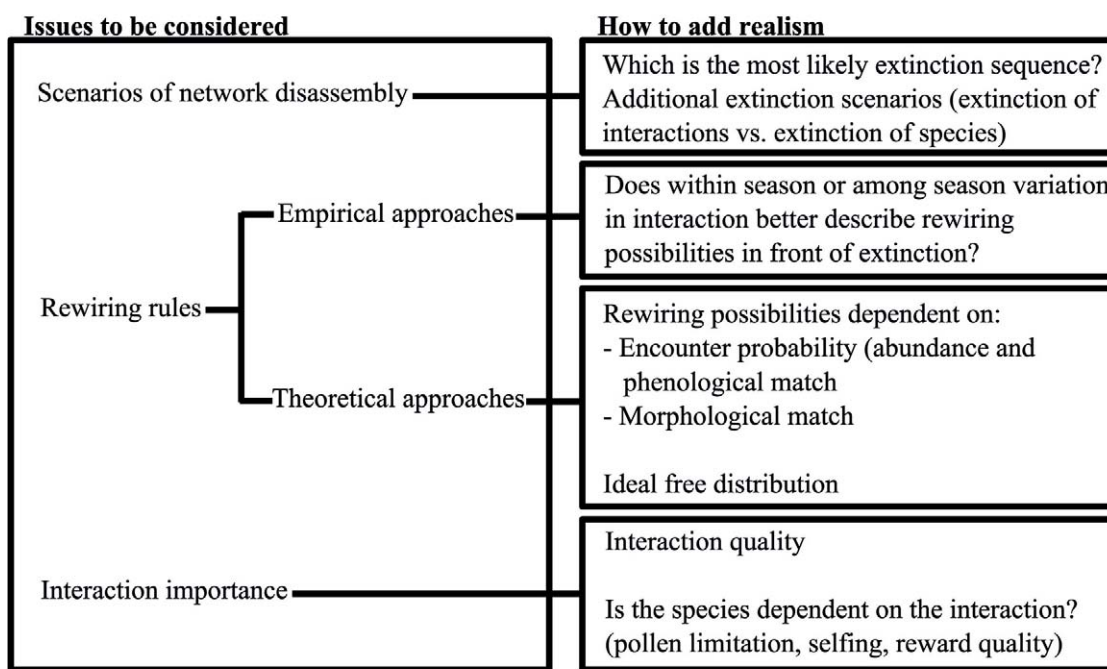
Issues to be considered

Scenarios of network disassembly

Rewiring rules

Empirical approaches

Theoretical approaches

Interaction importance

How to add realism

Which is the most likely extinction sequence? Additional extinction scenarios (extinction of interactions vs. extinction of species)

Does within season or among season variation in interaction better describe rewiring possibilities in front of extinction?

Rewiring possibilities dependent on:
- Encounter probability (abundance and phenological match
- Morphological match

Ideal free distribution

Interaction quality

Is the species dependent on the interaction? (pollen limitation, selfing, reward quality)